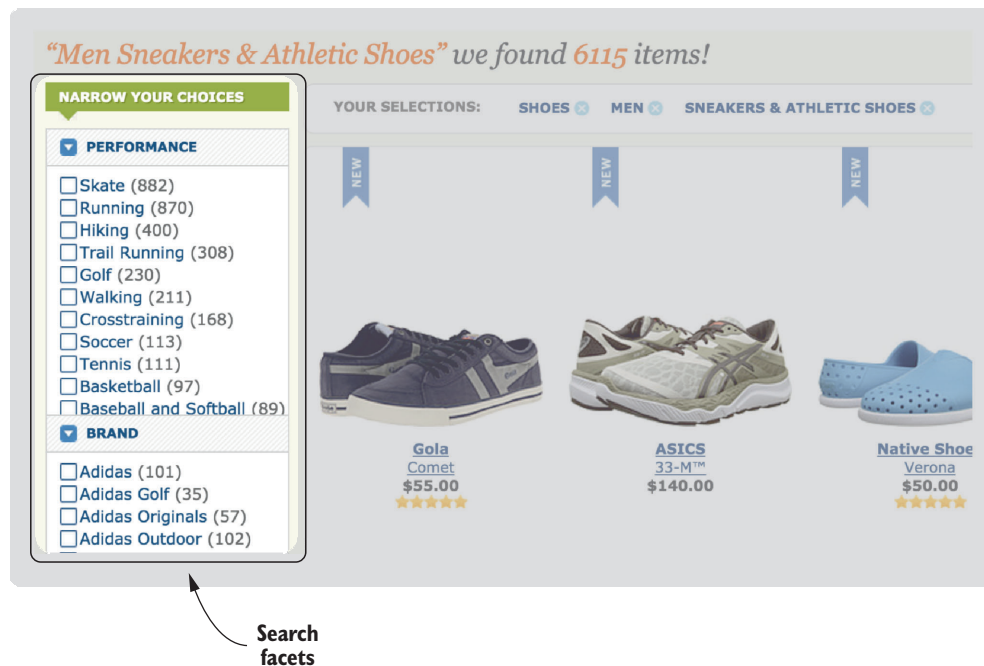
"Men Sneakers & Athletic Shoes" we found 6115 items!

NARROW YOUR CHOICES

PERFORMANCE

Skate (882)
Running (870)
Hiking (400)
Trail Running (308)
Golf (230)
Walking (211)
Crosstraining (168)
Soccer (113)
Tennis (111)
Basketball (97)
Baseball and Softball (89)

BRAND

Adidas (101)
Adidas Golf (35)
Adidas Originals (57)
Adidas Outdoor (102)

YOUR SELECTIONS: SHOES MEN SNEAKERS & ATHLETIC SHOES

NEW

NEW

NEW

Gola
Comet
$55.00

ASICS
33-M™
$140.00

Native Shoe
Verona
$50.00

Search facets